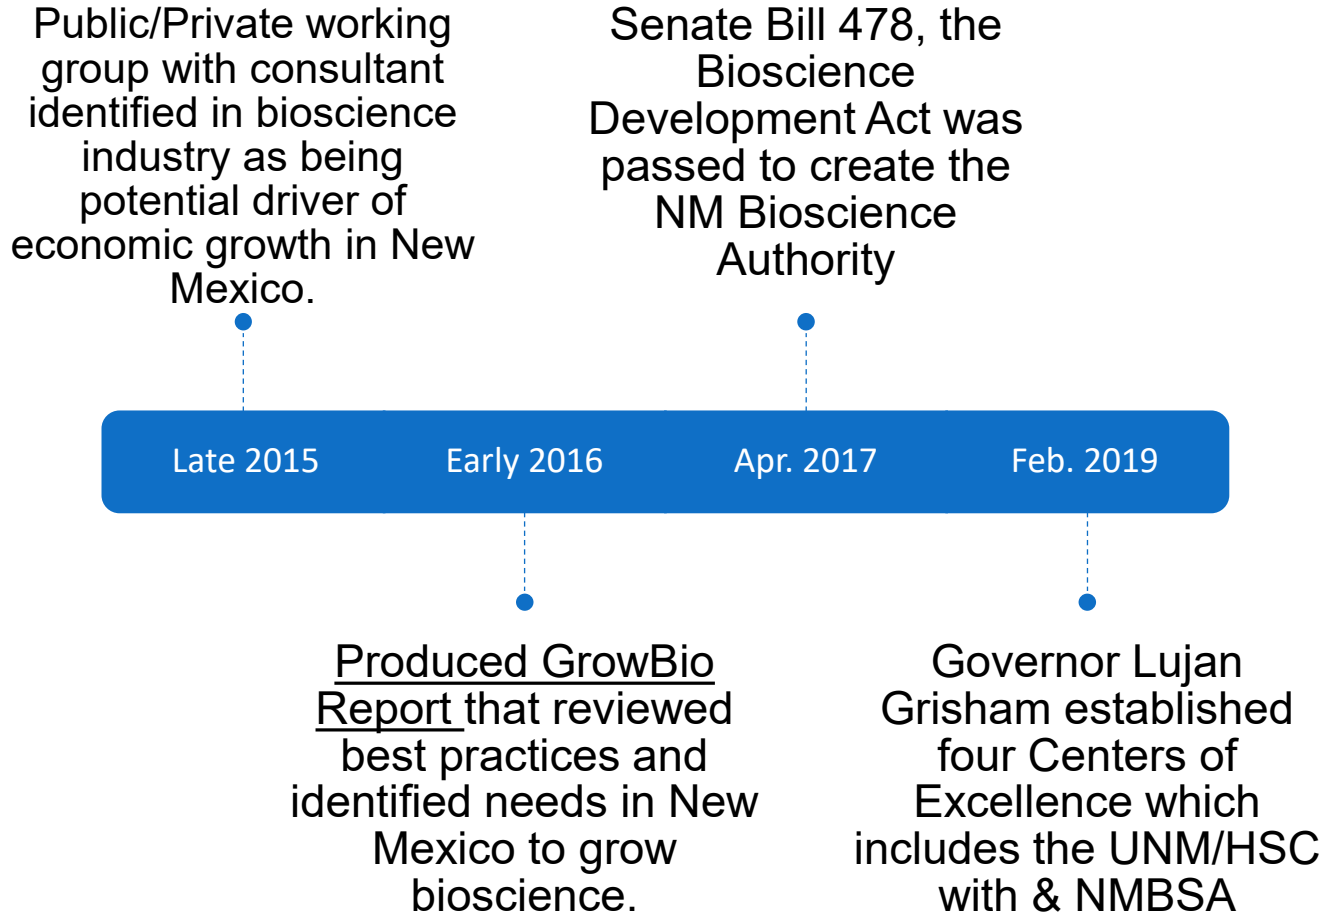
Public/Private working group with consultant identified in bioscience industry as being potential driver of economic growth in New Mexico.

Senate Bill 478, the Bioscience Development Act was passed to create the NM Bioscience Authority

Late 2015

Early 2016

Apr. 2017

Feb. 2019

Produced GrowBio Report that reviewed best practices and identified needs in New Mexico to grow bioscience.

Governor Lujan Grisham established four Centers of Excellence which includes the UNM/HSC with & NMBSA